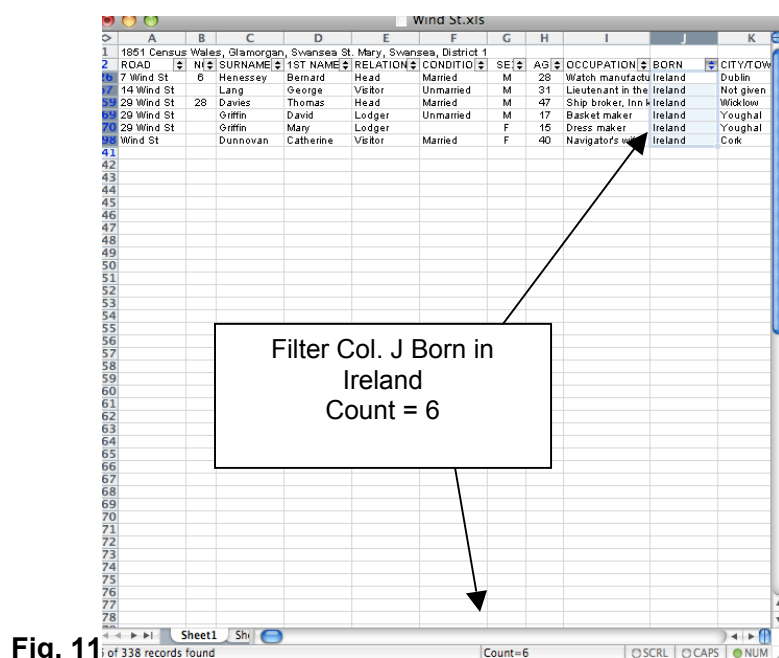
Wind St.xls

| | A | B | C | D | E | F | G | H | I | J | K |
|---|---|---|---|---|---|---|---|---|---|---|---|
| 1 | 1851 Census Wales, Glamorgan, Swansea St. Mary, Swansea, District 1 | | | | | | | | | | |
| 2 | ROAD | N( | SURNAME | 1ST NAME | RELATION | CONDITIO | SE | AG | OCCUPATION | BORN | CITY/TOW |
| 26 | 7 Wind St | 6 | Henessey | Bernard | Head | Married | M | 28 | Watch manufactu | Ireland | Dublin |
| 57 | 14 Wind St | | Lang | George | Visitor | Unmarried | M | 31 | Lieutenant in the | Ireland | Not given |
| 59 | 29 Wind St | 28 | Davies | Thomas | Head | Married | M | 47 | Ship broker, Inn k | Ireland | Wicklow |
| 69 | 29 Wind St | | Griffin | David | Lodger | Unmarried | M | 17 | Basket maker | Ireland | Youghal |
| 70 | 29 Wind St | | Griffin | Mary | Lodger | | F | 15 | Dress maker | Ireland | Youghal |
| 98 | Wind St | | Dunnovan | Catherine | Visitor | Married | F | 40 | Navigator's w | Ireland | Cork |

41 42 43 44 45 46 47 48 49 50 51 52 53 54 55 56 57 58 59 60 61 62 63 64 65 66 67 68 69 70 71 72 73 74 75 76 77 78

Filter Col. J Born in Ireland
Count = 6

Sheet1 She

Fig. 11 6 of 338 records found Count=6 SCRL CAPS NUM